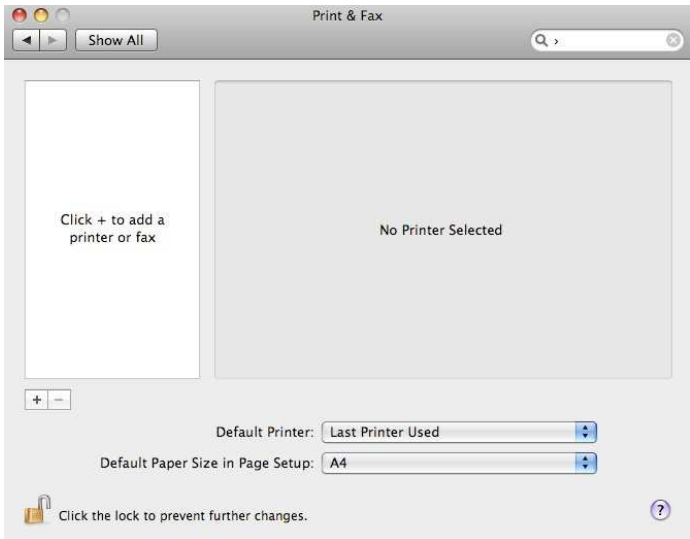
Print & Fax

Show All

Click + to add a printer or fax

No Printer Selected

+ −

Default Printer: Last Printer Used

Default Paper Size in Page Setup: A4

Click the lock to prevent further changes.

?